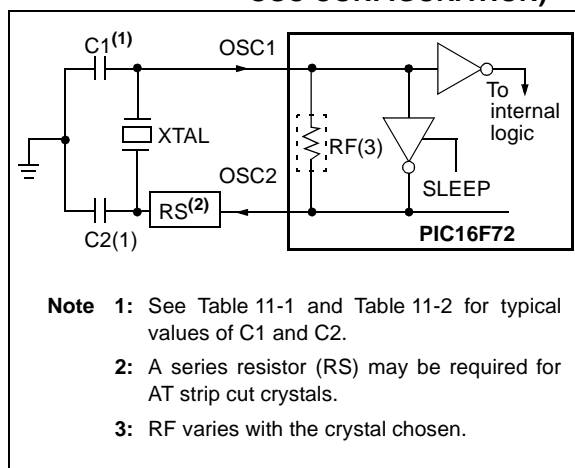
OSC CONFIGURATION)

C1$^{(1)}$

OSC1

To internal logic

XTAL

RF(3)

OSC2

SLEEP

RS$^{(2)}$

C2(1)

PIC16F72

Note 1: See Table 11-1 and Table 11-2 for typical values of C1 and C2.

2: A series resistor (RS) may be required for AT strip cut crystals.

3: RF varies with the crystal chosen.